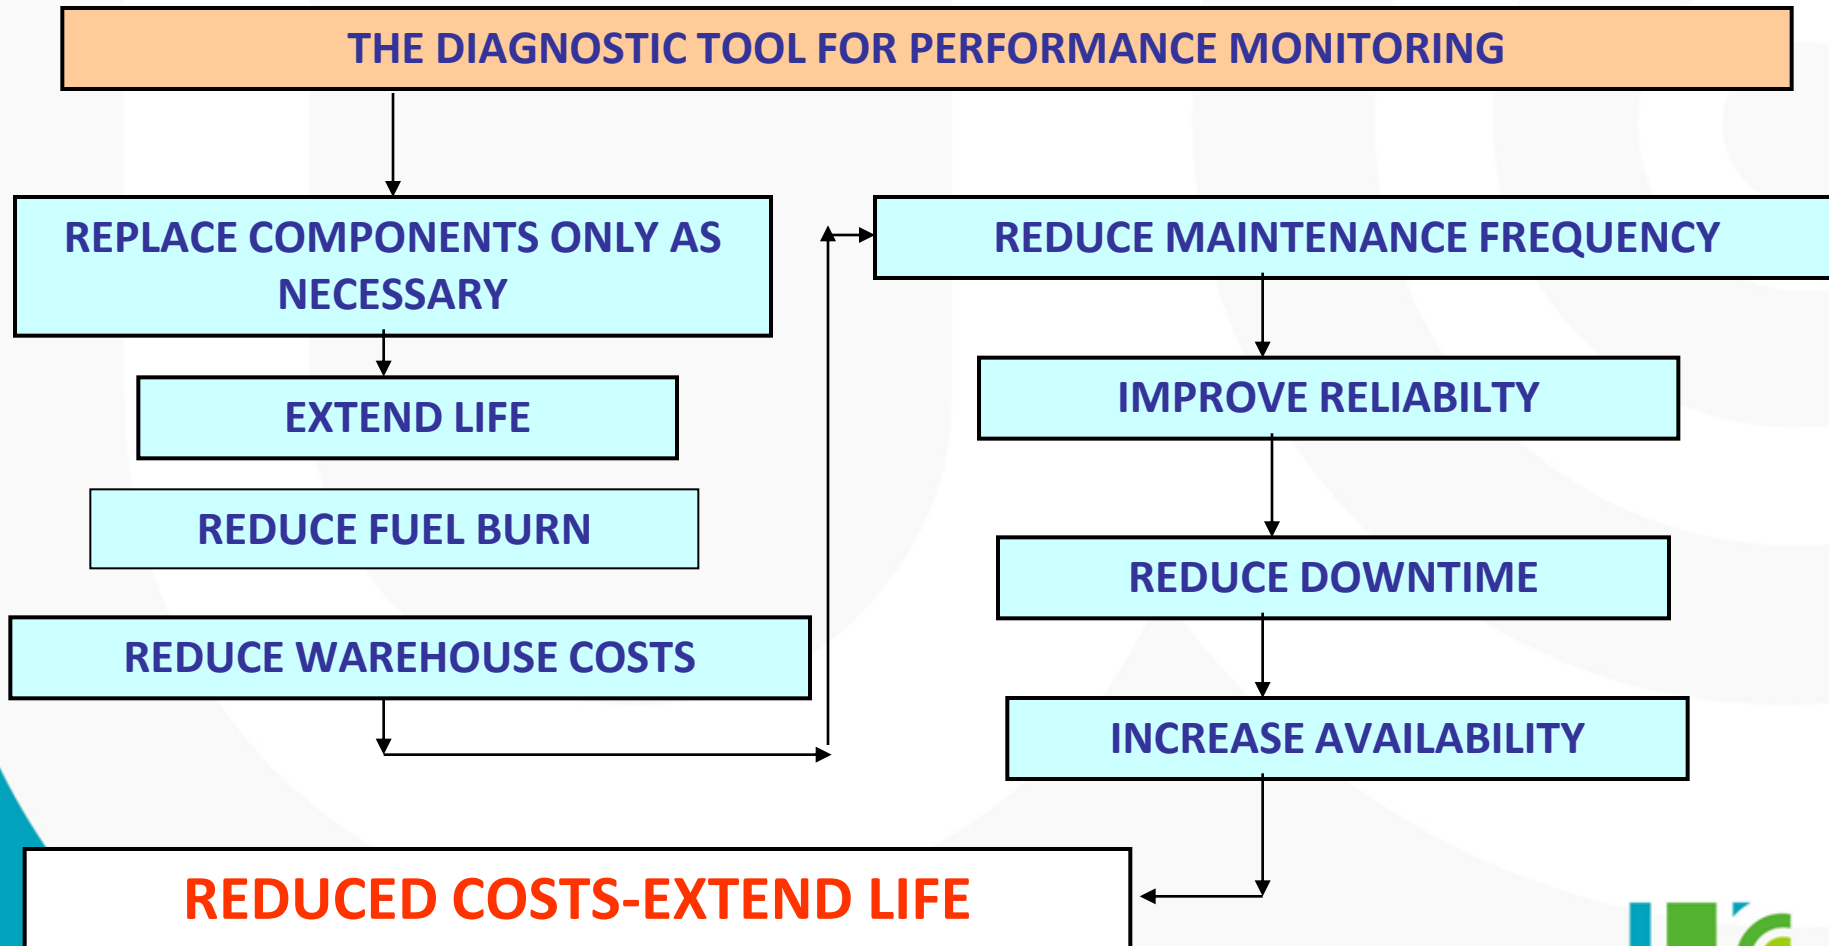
THE DIAGNOSTIC TOOL FOR PERFORMANCE MONITORING

REPLACE COMPONENTS ONLY AS NECESSARY

EXTEND LIFE

REDUCE FUEL BURN

REDUCE WAREHOUSE COSTS

REDUCE MAINTENANCE FREQUENCY

IMPROVE RELIABILTY

REDUCE DOWNTIME

INCREASE AVAILABILITY

REDUCED COSTS-EXTEND LIFE